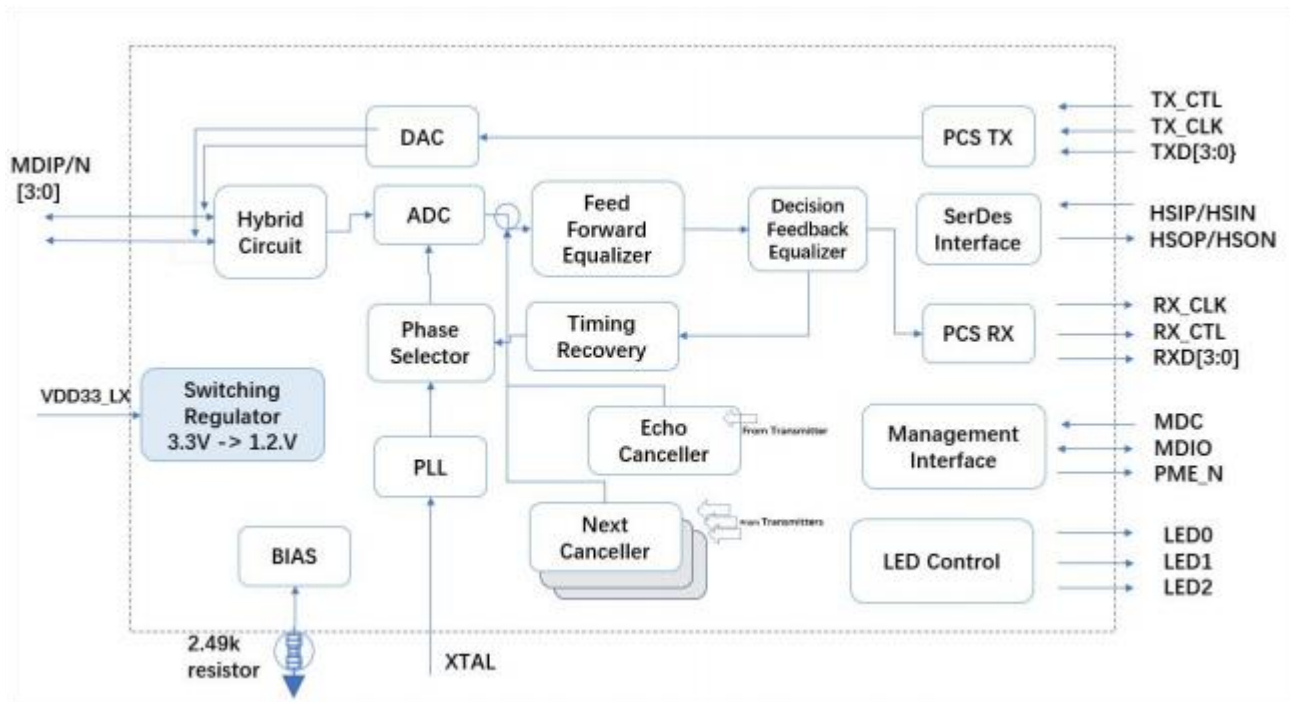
DAC

PCS TX

TX_CTL
TX_CLK
TXD[3:0}

MDIP/N
[3:0]

Hybrid Circuit

ADC

Feed Forward Equalizer

Decision Feedback Equalizer

SerDes Interface

HSIP/HSIN
HSOP/HSON

Phase Selector

Timing Recovery

PCS RX

RX_CLK
RX_CTL
RXD[3:0]

VDD33_LX

Switching Regulator
3.3V -> 1.2.V

Echo Canceller

From Transmitter

Management Interface

MDC
MDIO
PME_N

PLL

Next Canceller

From Transmitters

BIAS

LED Control

LED0
LED1
LED2

2.49k
resistor

XTAL